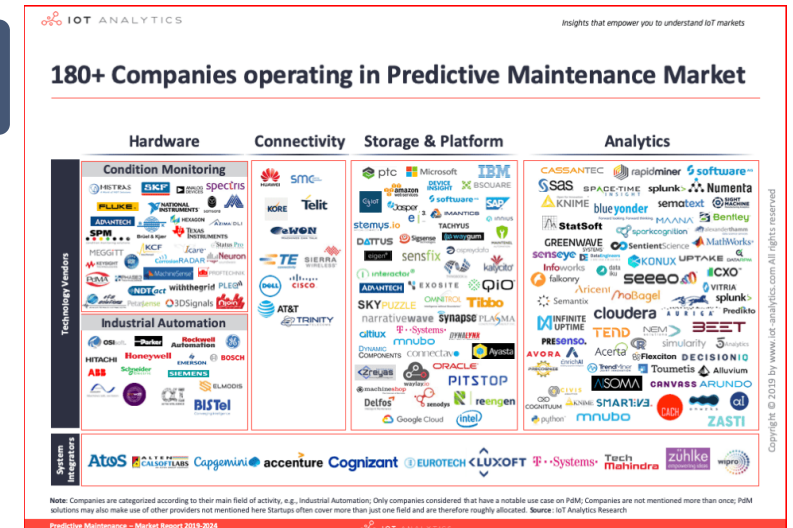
IOT ANALYTICS

Insights that empower you to understand IoT markets

180+ Companies operating in Predictive Maintenance Market

Hardware

Connectivity

Storage & Platform

Analytics

Technology Vendors

Condition Monitoring

MISTRAS SKF ANALOG DEVICES spectris FLUKE NATIONAL INSTRUMENTS ADVANTECH HEXAGON SPM Brüel & Kjær TEXAS INSTRUMENTS KCF MEGGITT icare Status Pro KEYSIGHT CONDITION RADAR Neuron PIMA MachineSense PROTECHNA NDTect withthegrid Petasense 3DSignals

Industrial Automation

OSIsoft Parker Rockwell Automation GE HITACHI Honeywell EMERSON BOSCH ABB Schneider Electric SIEMENS ELMODIS BISTel

HUAWEI smc KORE Telit eWON TE SIERRA WIRELESS DELL CISCO AT&T TRINITY

ptc Microsoft IBM amazon web services DEVICE INSIGHT BSQUARE Cisco software AG SAP jasper ANTICS stemys.io TACHYUS DATUS Sigsense eigen sensfix interactor kaiyido ADVANTECH EXOSITE QIO SKYPUZZLE OMNITROL Tibbo narrativewave synapse PLASMA altiux T-Systems XYRALITY mnubo DYNAMIC COMPONENTS connectavo Ayasta Zreyas ORACLE machinesbuy PITSTOP Delfos senodys reengen Google Cloud intel

CASSANTEC rapidminer software AG SAS SPACE-TIME INSIGHT splunk Numenta KNIME blueyonder sematext RIGHT MACHINE StatSoft MAANA Bentley GREENWAVE SYSTEMS sparkcognition alexanderthamm senseye SentientScience MathWorks Infoworks KONUX UPTAKE falkonry data.ai seeoo CXO Arundo Semantix Aricent noBagel VITRIA splunk INFINITE UPTIME cloudera AURIGA Predikto TEND NEM BEET PRESENSO. Acerta simularity AVORA Flexciton DECISIONIQ TrendMiner Toumetis Alluvium ASOMA CANVASS ARUNDO COGNITIVUM KNIME SMARTEYE CACHE python mnubo ZASTI

System Integrators

AtoS ALTEN CALSOFTLABS Capgemini accenture Cognizant EUROTECH LUXOFT T-Systems Tech Mahindra zühlke wipro

Copyright © 2019 by www.iot-analytics.com All rights reserved

Note: Companies are categorized according to their main field of activity, e.g., Industrial Automation; Only companies considered that have a notable use case on PdM; Companies are not mentioned more than once; PdM solutions may also make use of other providers not mentioned here Startups often cover more than just one field and are therefore roughly allocated. Source: IoT Analytics Research

Predictive Maintenance – Market Report 2019-2024